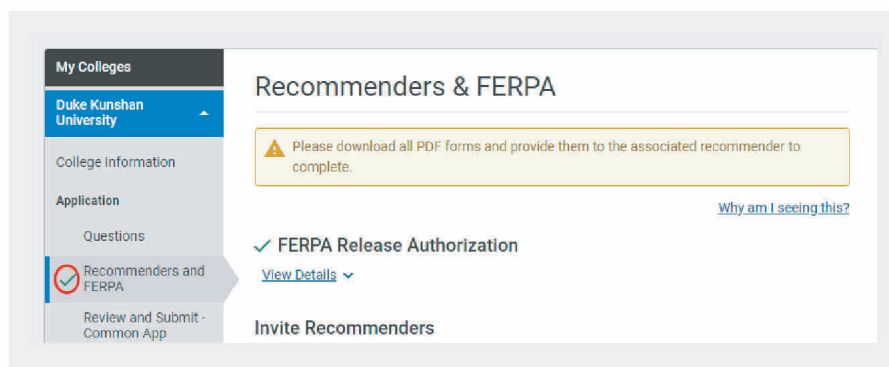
My Colleges

Duke Kunshan University

College Information

Application

Questions

Recommenders and FERPA

Review and Submit - Common App

Recommenders & FERPA

Please download all PDF forms and provide them to the associated recommender to complete.

Why am I seeing this?

FERPA Release Authorization

View Details

Invite Recommenders